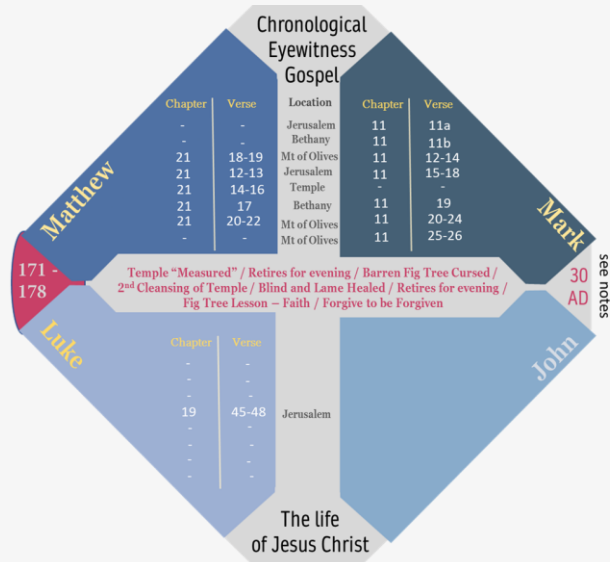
Chronological Eyewitness Gospel

Matthew

| Chapter | Verse |
|---|---|
| - | - |
| - | - |
| 21 | 18-19 |
| 21 | 12-13 |
| 21 | 14-16 |
| 21 | 17 |
| 21 | 20-22 |
| - | - |

Location
Jerusalem
Bethany
Mt of Olives
Jerusalem
Temple
Bethany
Mt of Olives
Mt of Olives

Mark

| Chapter | Verse |
|---|---|
| 11 | 11a |
| 11 | 11b |
| 11 | 12-14 |
| 11 | 15-18 |
| - | - |
| 11 | 19 |
| 11 | 20-24 |
| 11 | 25-26 |

171 - 178

Temple "Measured" / Retires for evening / Barren Fig Tree Cursed / 2$^{nd}$ Cleansing of Temple / Blind and Lame Healed / Retires for evening / Fig Tree Lesson – Faith / Forgive to be Forgiven

30 AD

see notes

Luke

| Chapter | Verse |
|---|---|
| - | - |
| - | - |
| - | - |
| 19 | 45-48 |
| - | - |
| - | - |
| - | - |
| - | - |

Jerusalem

John

The life of Jesus Christ